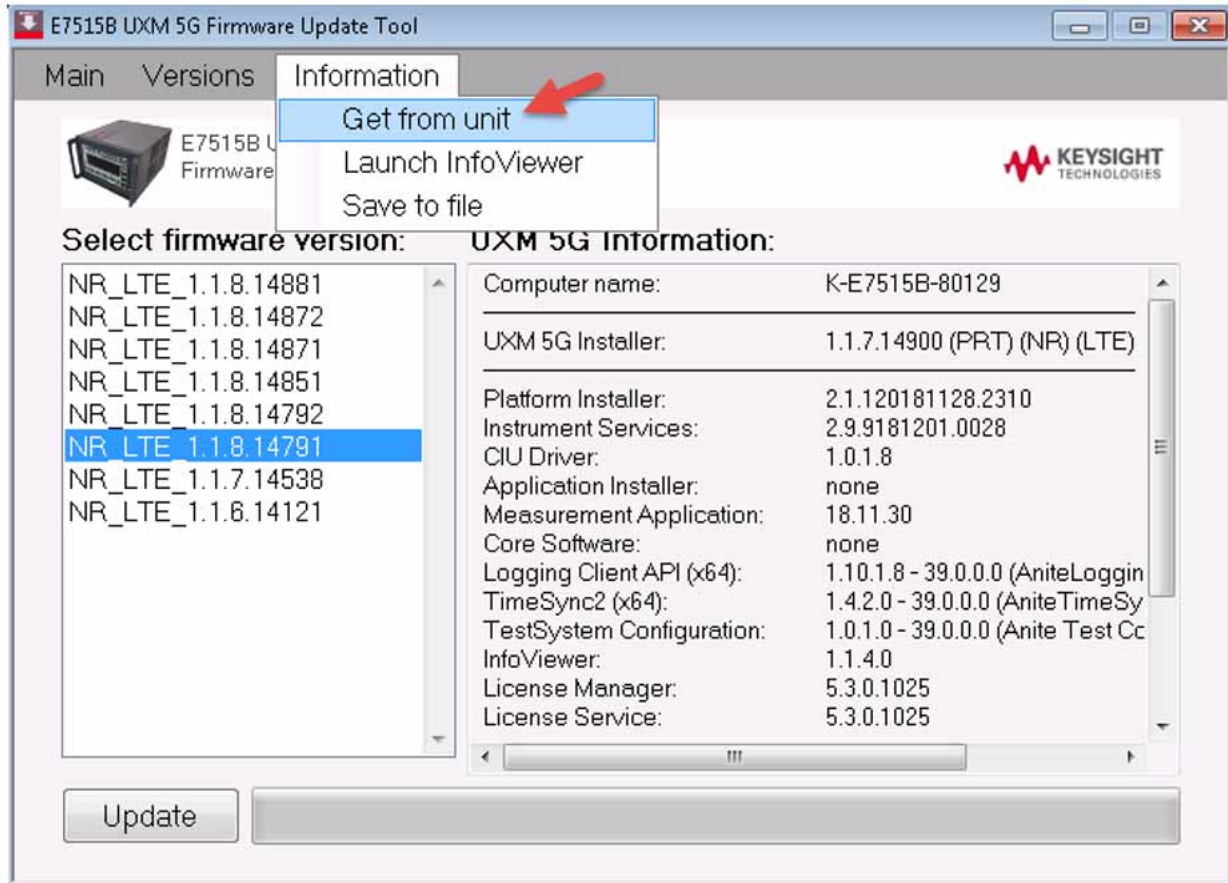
E7515B UXM 5G Firmware Update Tool

Main Versions Information

Get from unit
Launch InfoViewer
Save to file

E7515B U
Firmware

KEYSIGHT TECHNOLOGIES

Select firmware version:

NR_LTE_1.1.8.14881
NR_LTE_1.1.8.14872
NR_LTE_1.1.8.14871
NR_LTE_1.1.8.14851
NR_LTE_1.1.8.14792
NR_LTE_1.1.8.14791
NR_LTE_1.1.7.14538
NR_LTE_1.1.6.14121

UXM 5G Information:

| | |
|---|---|
| Computer name: | K-E7515B-80129 |
| UXM 5G Installer: | 1.1.7.14900 (PRT) (NR) (LTE) |
| Platform Installer: | 2.1.120181128.2310 |
| Instrument Services: | 2.9.9181201.0028 |
| CIU Driver: | 1.0.1.8 |
| Application Installer: | none |
| Measurement Application: | 18.11.30 |
| Core Software: | none |
| Logging Client API (x64): | 1.10.1.8 - 39.0.0.0 (AniteLoggin |
| TimeSync2 (x64): | 1.4.2.0 - 39.0.0.0 (AniteTimeSy |
| TestSystem Configuration: | 1.0.1.0 - 39.0.0.0 (Anite Test Cc |
| InfoViewer: | 1.1.4.0 |
| License Manager: | 5.3.0.1025 |
| License Service: | 5.3.0.1025 |

Update